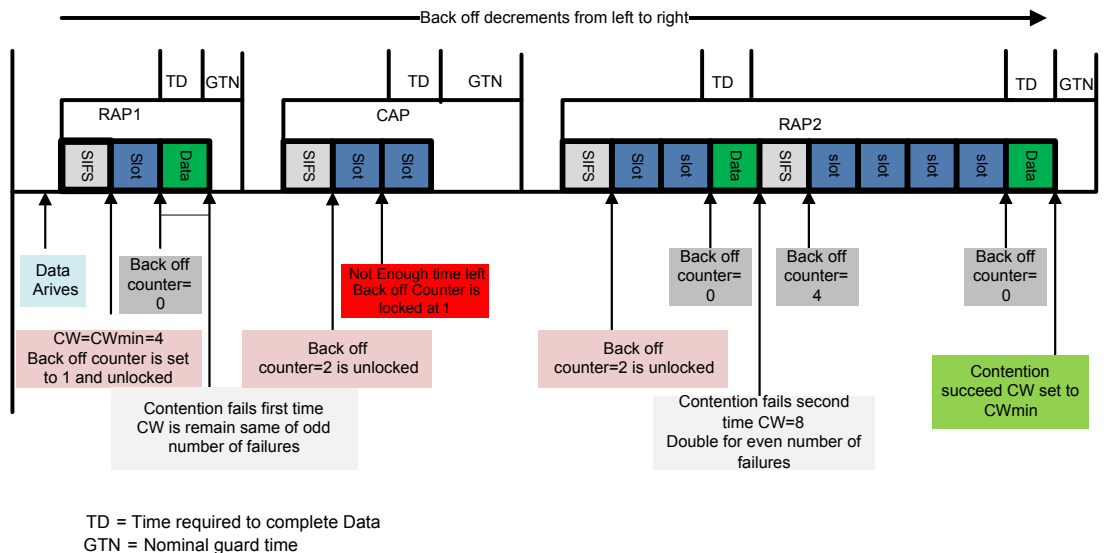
Back off decrements from left to right

TD
GTN
RAP1
SIFS
Slot
Data

TD
GTN
CAP
SIFS
Slot
Slot

TD
RAP2
SIFS
Slot
slot
Data
SIFS
slot
slot
slot
slot
Data
TD
GTN

Data Arives

Back off counter= 0

CW=CWmin=4
Back off counter is set to 1 and unlocked

Contention fails first time
CW is remain same of odd number of failures

Back off counter=2 is unlocked

Not Enough time left Back off Counter is locked at 1

Back off counter=2 is unlocked

Back off counter= 0

Back off counter= 4

Contention fails second time CW=8
Double for even number of failures

Back off counter= 0

Contention succeed CW set to CWmin

TD = Time required to complete Data
GTN = Nominal guard time